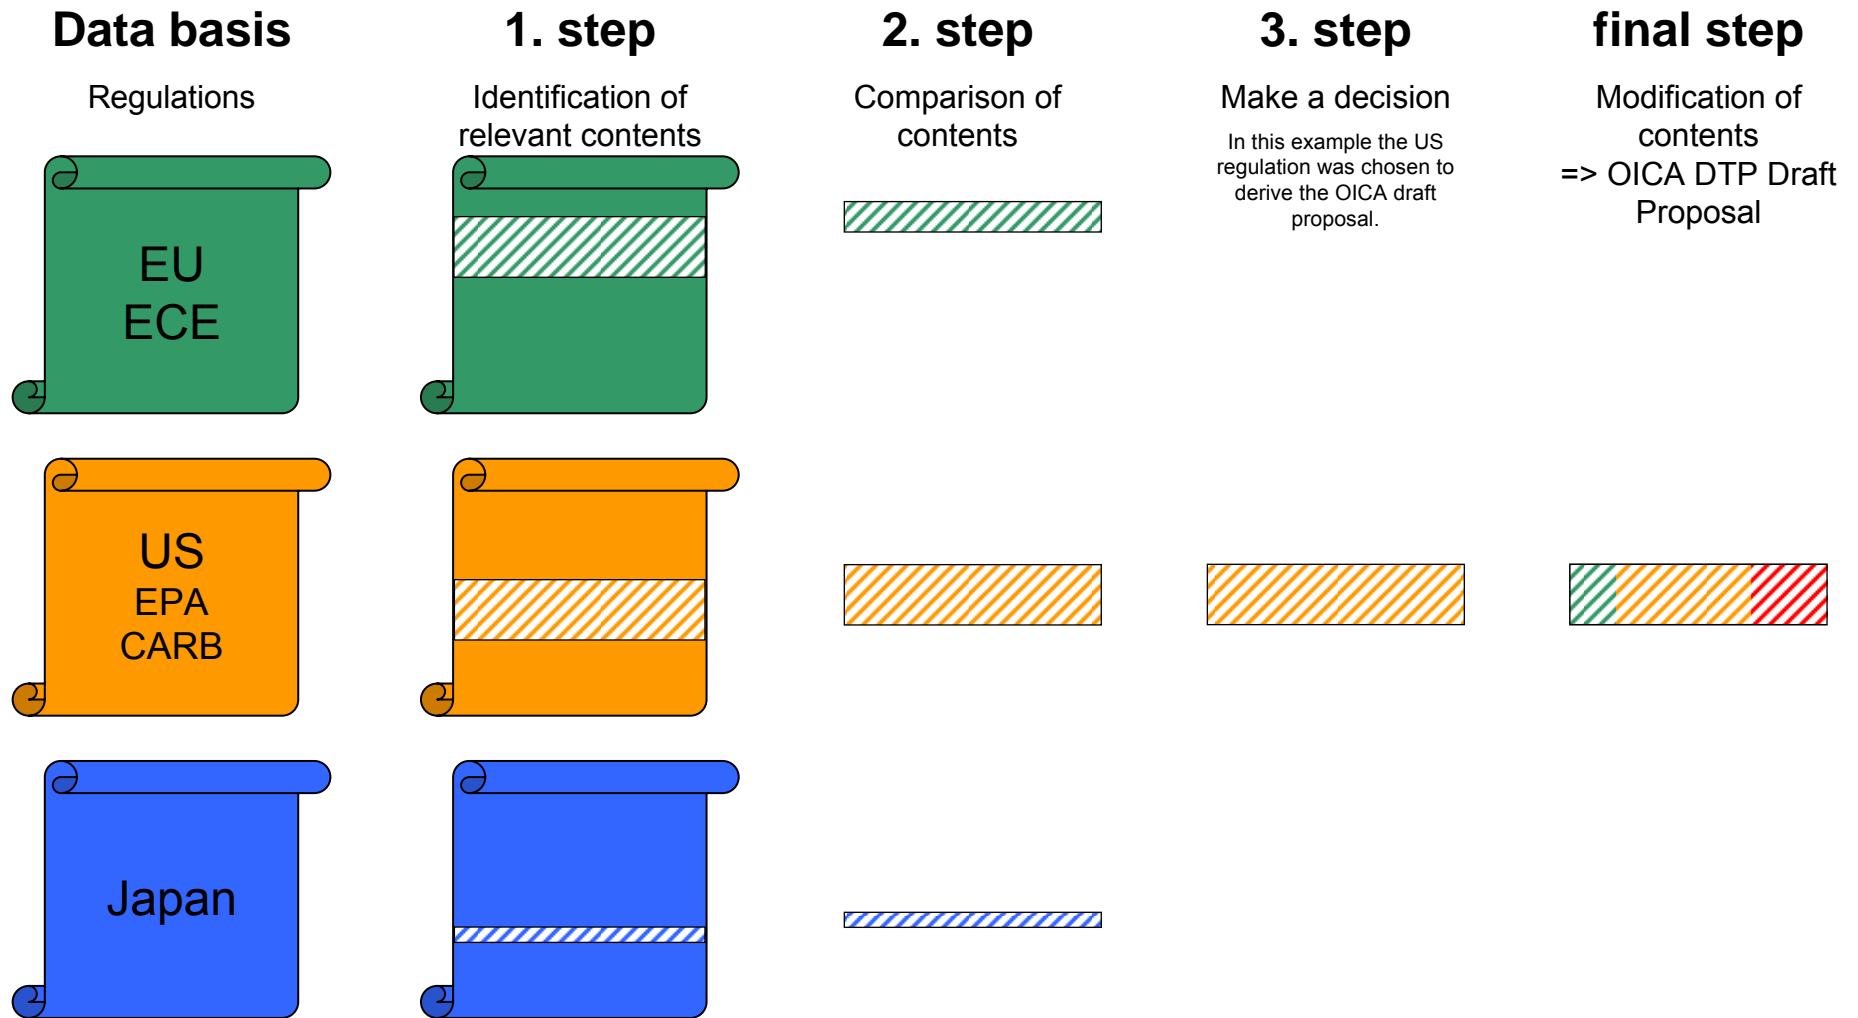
Data basis

Regulations

1. step

Identification of relevant contents

2. step

Comparison of contents

3. step

Make a decision

In this example the US regulation was chosen to derive the OICA draft proposal.

final step

Modification of contents
=> OICA DTP Draft Proposal

EU
ECE

US
EPA
CARB

Japan